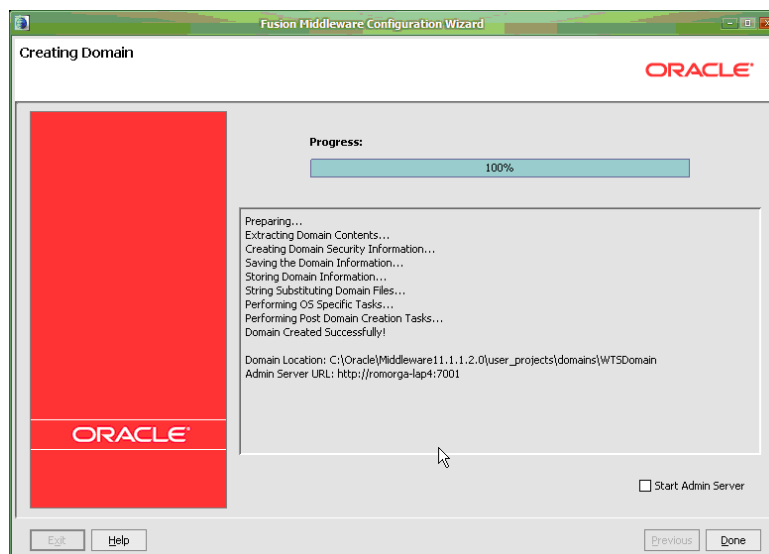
Fusion Middleware Configuration Wizard

Creating Domain

ORACLE

Progress:

100%

Preparing...
Extracting Domain Contents...
Creating Domain Security Information...
Saving the Domain Information...
Storing Domain Information...
String Substituting Domain Files...
Performing OS Specific Tasks...
Performing Post Domain Creation Tasks...
Domain Created Successfully!

Domain Location: C:\Oracle\Middleware11.1.1.2.0\user_projects\domains\WTSDomain
Admin Server URL: http://romorga-lap4:7001

ORACLE

Start Admin Server

Exit

Help

Previous

Done